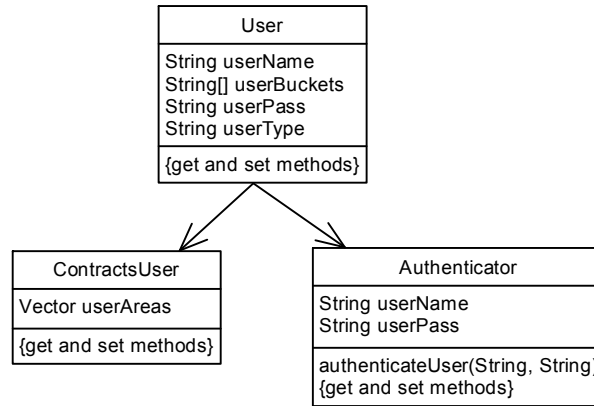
User

String userName
String[] userBuckets
String userPass
String userType

{get and set methods}

ContractsUser

Vector userAreas

{get and set methods}

Authenticator

String userName
String userPass

authenticateUser(String, String)
{get and set methods}